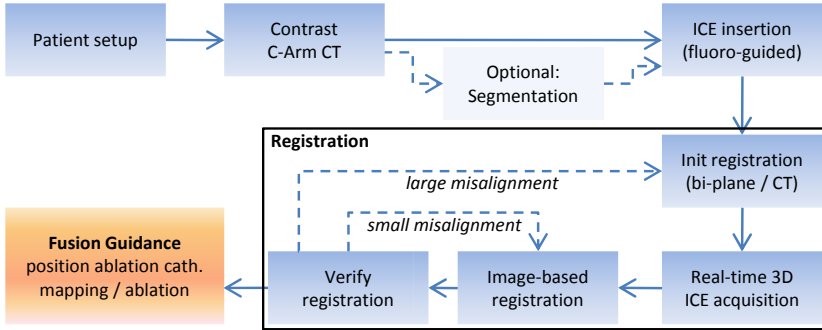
Patient setup

Contrast C-Arm CT

Optional: Segmentation

ICE insertion (fluoro-guided)

Registration

Init registration (bi-plane / CT)

large misalignment

small misalignment

Fusion Guidance
position ablation cath.
mapping / ablation

Verify registration

Image-based registration

Real-time 3D ICE acquisition